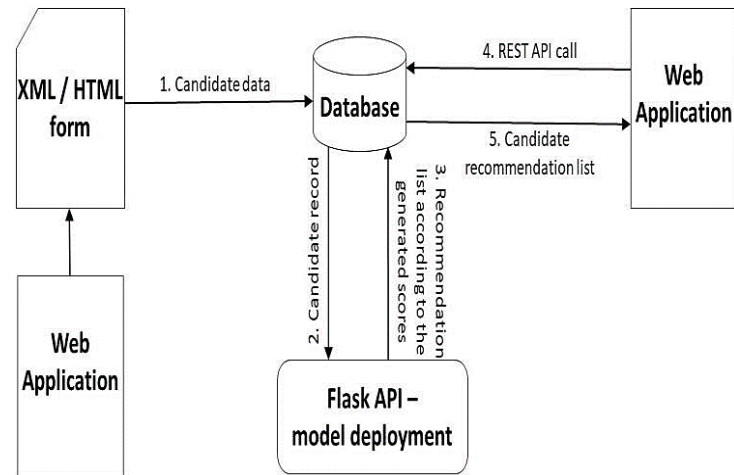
XML / HTML form

1. Candidate data

Database

4. REST API call

Web Application

5. Candidate recommendation list

2. Candidate record

3. Recommendation list according to the generated scores

Web Application

Flask API – model deployment